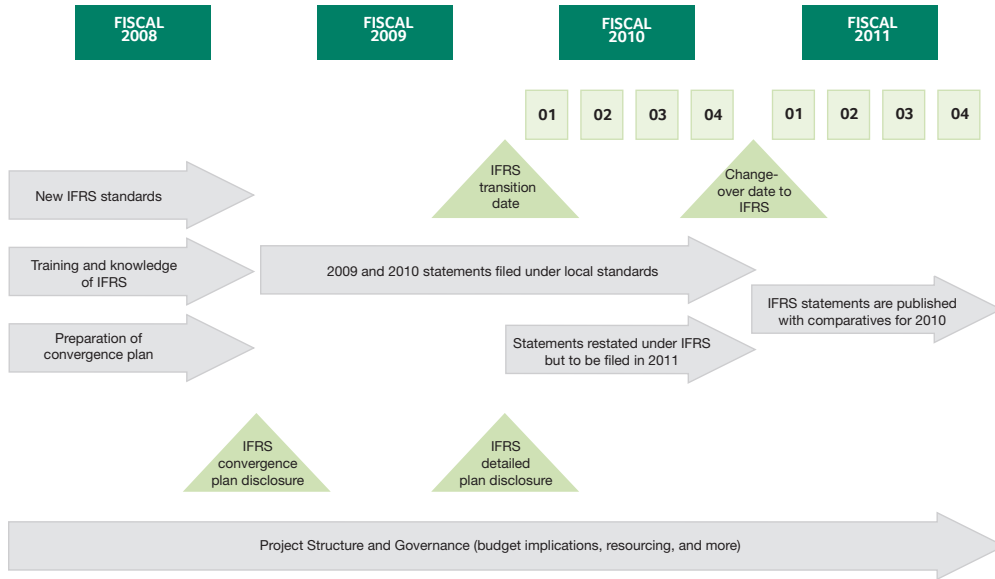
FISCAL 2008

FISCAL 2009

FISCAL 2010

FISCAL 2011

01 02 03 04 01 02 03 04

IFRS transition date

Change-over date to IFRS

New IFRS standards

Training and knowledge of IFRS

2009 and 2010 statements filed under local standards

IFRS statements are published with comparatives for 2010

Preparation of convergence plan

Statements restated under IFRS but to be filed in 2011

IFRS convergence plan disclosure

IFRS detailed plan disclosure

Project Structure and Governance (budget implications, resourcing, and more)